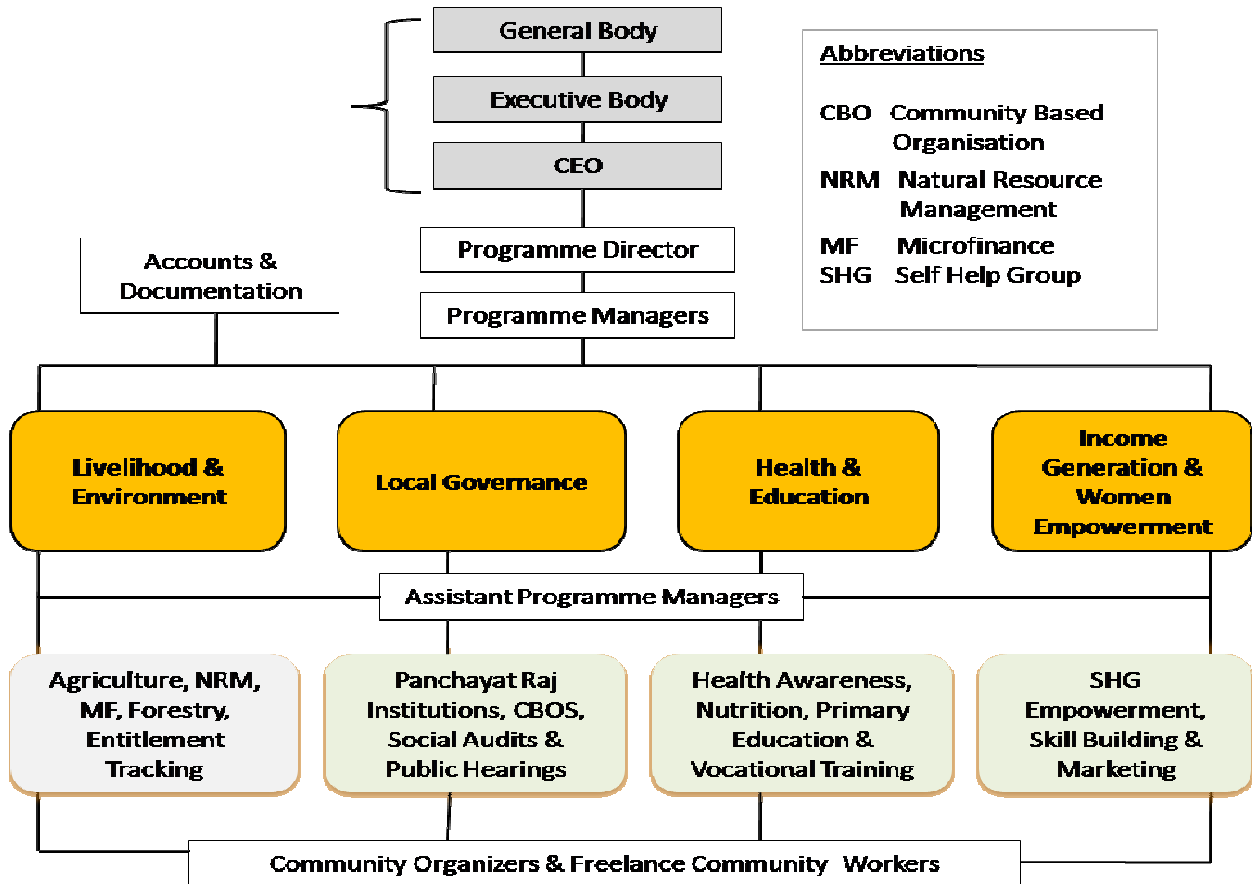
General Body

Executive Body

CEO

Abbreviations

CBO Community Based Organisation
NRM Natural Resource Management
MF Microfinance
SHG Self Help Group

Programme Director

Accounts & Documentation

Programme Managers

Livelihood & Environment

Local Governance

Health & Education

Income Generation & Women Empowerment

Assistant Programme Managers

Agriculture, NRM, MF, Forestry, Entitlement Tracking

Panchayat Raj Institutions, CBOS, Social Audits & Public Hearings

Health Awareness, Nutrition, Primary Education & Vocational Training

SHG Empowerment, Skill Building & Marketing

Community Organizers & Freelance Community Workers